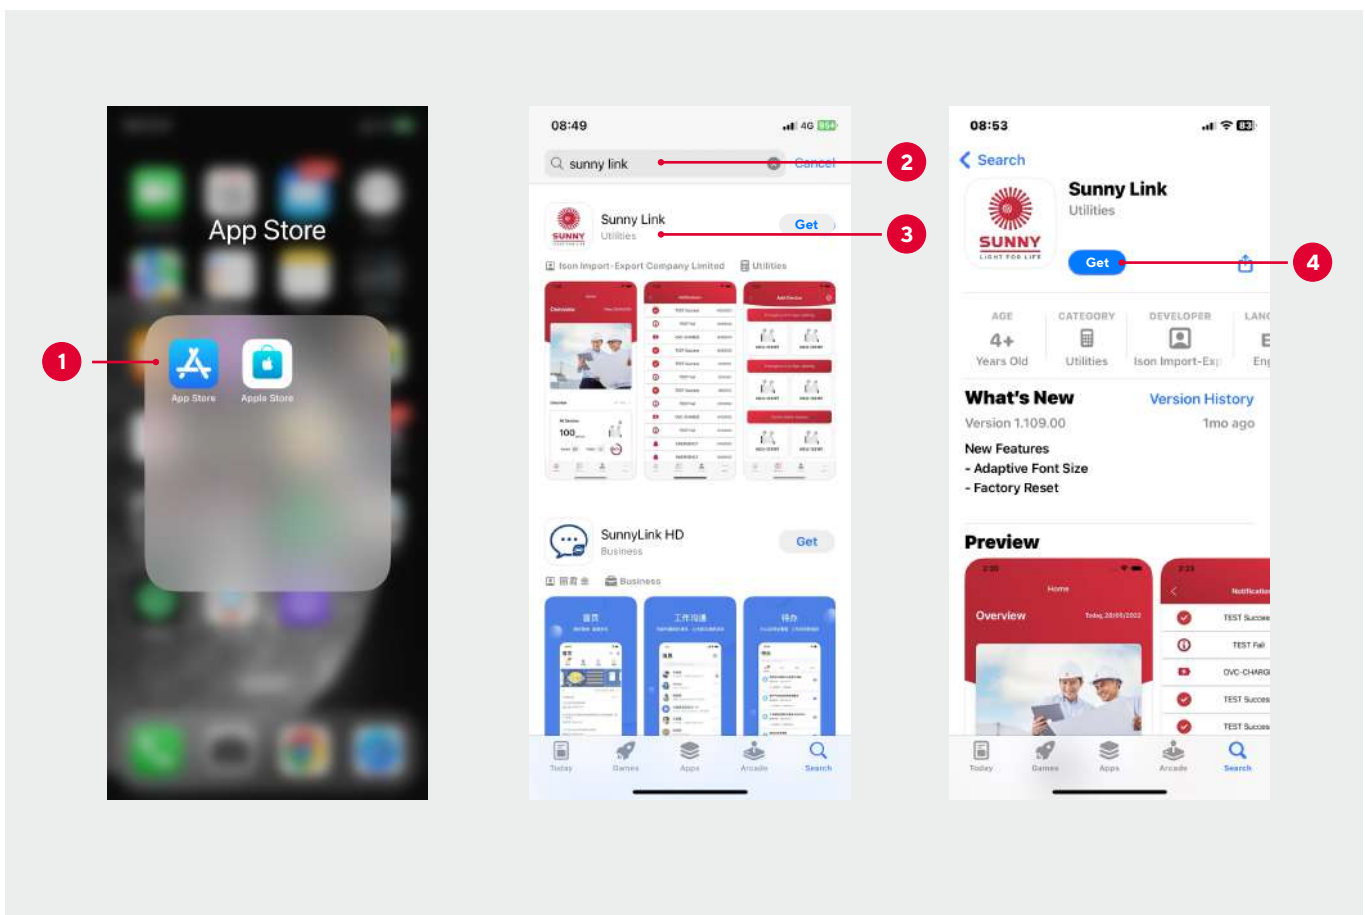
App Store

1

App Store

Apple Store

08:49

4G

sunny link

Cancel

2

Sunny Link

Utilities

Get

3

Ison Import-Export Company Limited

Utilities

SunnyLink HD

Business

Get

Business

Today

Games

Apps

Arcade

Search

08:53

Search

Sunny Link

Utilities

Get

4

AGE

4+

Years Old

CATEGORY

Utilities

DEVELOPER

Ison Import-Ex

LANG

En

What's New

Version History

Version 1.109.00

1mo ago

New Features

- Adaptive Font Size

- Factory Reset

Preview

Overview

TEST Success

TEST Fail

OVC-CHARG

TEST Success

TEST Success

Today

Games

Apps

Arcade

Search